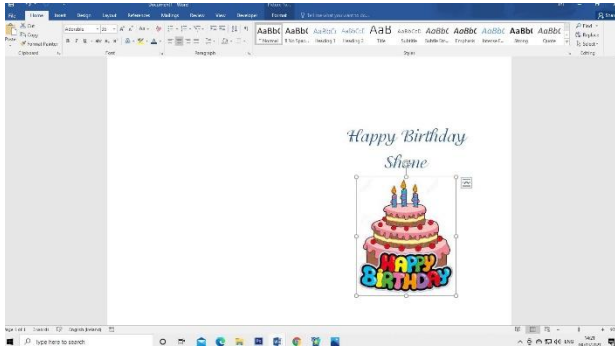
Document1 - Word

File Home Insert Design Layout References Mailings Review View Developer Format Tell me what you want to do...

Cut
Copy
Format Painter
Paste
Clipboard

Font

Paragraph

AaBbCcDd AaBbC AaBbC AaBbCcI AaB AaBbCcI AaBbC AaBbC AaBbC AaBbC AaBbC
¶ Normal ¶ No Spac... Heading 1 Heading 2 Title Subtitle Subtle Em... Emphasis Intense E... Strong Quote

Styles

Find
Replace
Select
Editing

Happy Birthday
Shane

HAPPY BIRTHDAY

Page 1 of 1 0 words English (Ireland)

Type here to search